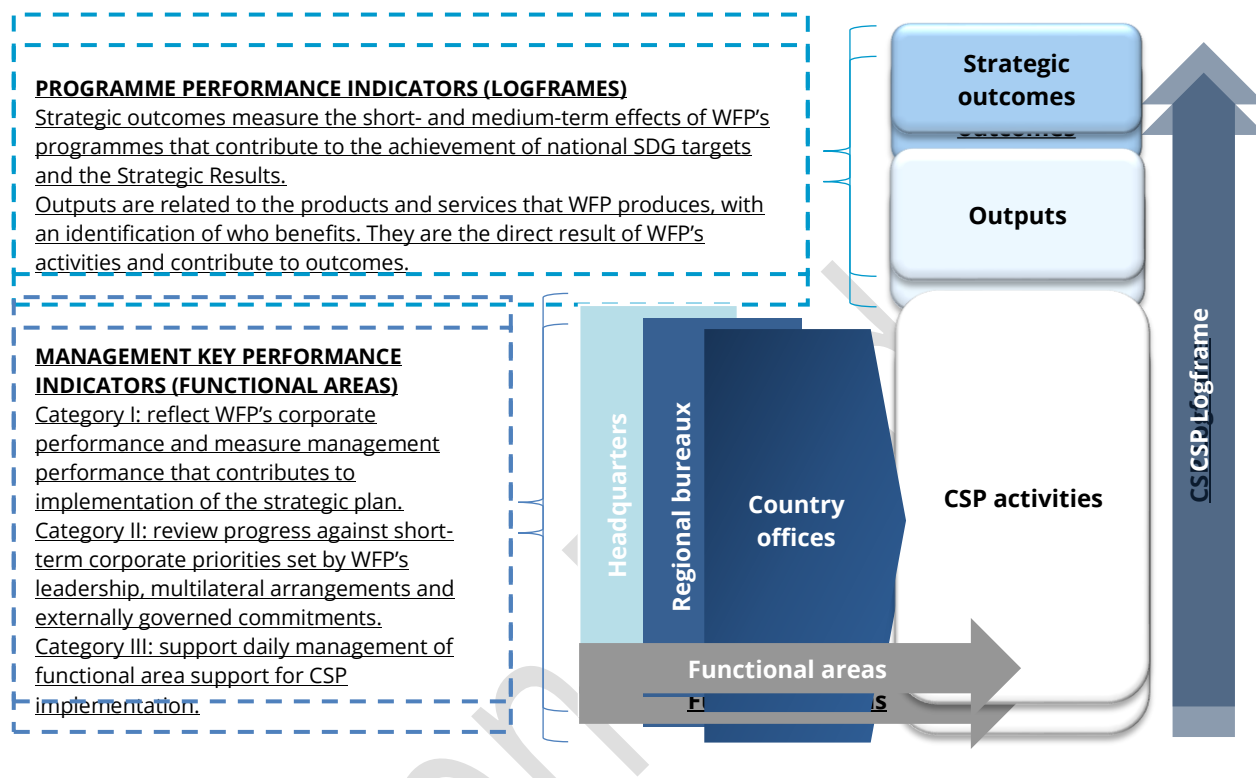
PROGRAMME PERFORMANCE INDICATORS (LOGFRAMES)
Strategic outcomes measure the short- and medium-term effects of WFP's programmes that contribute to the achievement of national SDG targets and the Strategic Results.
Outputs are related to the products and services that WFP produces, with an identification of who benefits. They are the direct result of WFP's activities and contribute to outcomes.

Strategic outcomes

outcomes

Outputs

MANAGEMENT KEY PERFORMANCE INDICATORS (FUNCTIONAL AREAS)
Category I: reflect WFP's corporate performance and measure management performance that contributes to implementation of the strategic plan.
Category II: review progress against short-term corporate priorities set by WFP's leadership, multilateral arrangements and externally governed commitments.
Category III: support daily management of functional area support for CSP implementation.

Headquarters

Regional bureaux

Country offices

CSP activities

Functional areas

Fu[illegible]s

CSCSP Logframe